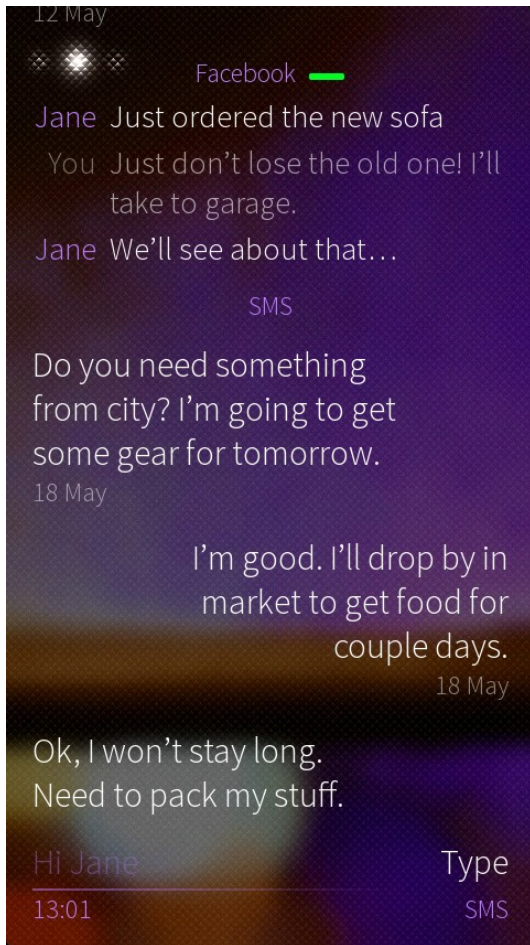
12 May

Facebook

Jane Just ordered the new sofa

You Just don't lose the old one! I'll take to garage.

Jane We'll see about that...

SMS

Do you need something from city? I'm going to get some gear for tomorrow.
18 May

I'm good. I'll drop by in market to get food for couple days.
18 May

Ok, I won't stay long. Need to pack my stuff.

Hi Jane

Type

13:01

SMS